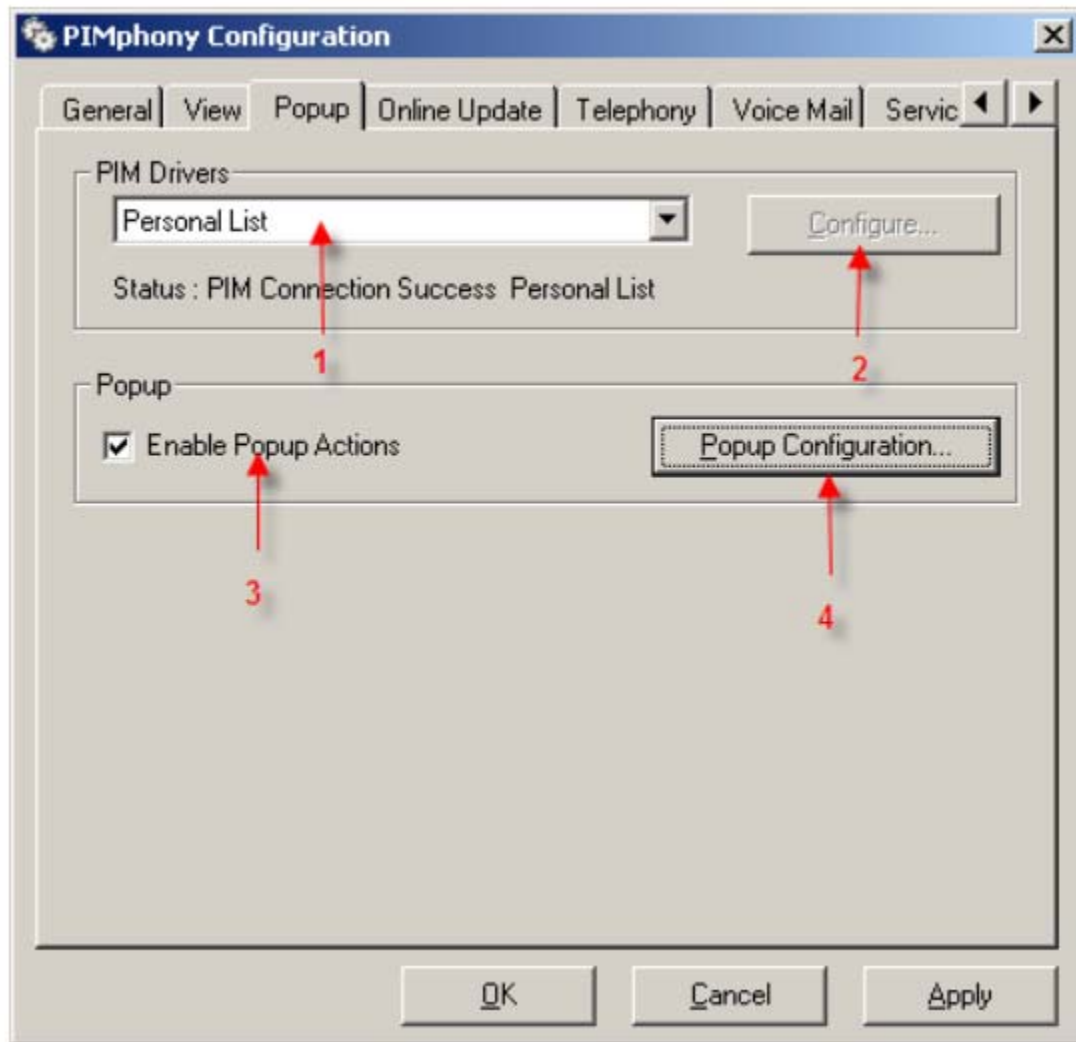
PIMphony Configuration

General | View | Popup | Online Update | Telephony | Voice Mail | Servic

PIM Drivers

Personal List

Configure...

Status : PIM Connection Success Personal List

1

2

Popup

Enable Popup Actions

Popup Configuration...

3

4

OK

Cancel

Apply